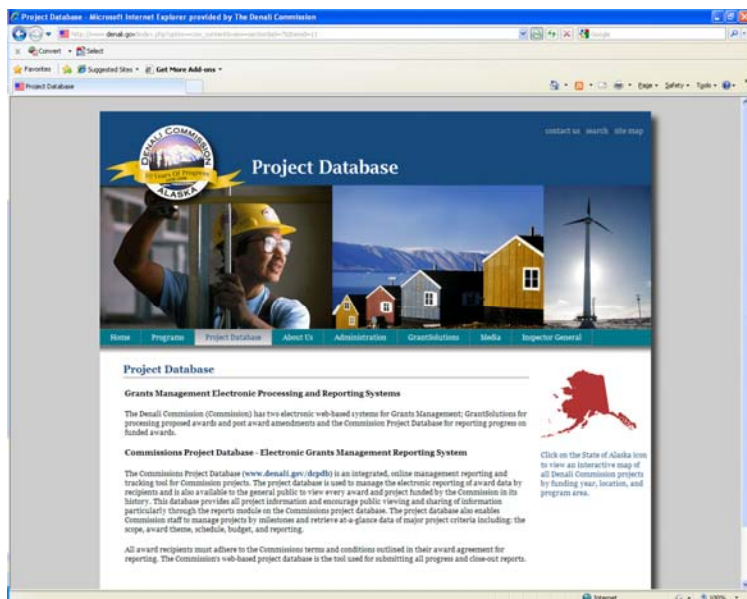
Project Database - Microsoft Internet Explorer provided by The Denali Commission

http://www.denali.gov/index.php?option=com_content&view=section&id=7&Itemid=11

Google

Convert · Select

Favorites · Suggested Sites · Get More Add-ons

Project Database

Page · Safety · Tools

contact us search site map

DENALI COMMISSION
10 Years Of Progress
ALASKA

Project Database

Home · Programs · Project Database · About Us · Administration · GrantSolutions · Media · Inspector General

Project Database

Grants Management Electronic Processing and Reporting Systems

The Denali Commission (Commission) has two electronic web-based systems for Grants Management; GrantSolutions for processing proposed awards and post award amendments and the Commission Project Database for reporting progress on funded awards.

Commissions Project Database - Electronic Grants Management Reporting System

The Commissions Project Database (www.denali.gov/dcpdb) is an integrated, online management reporting and tracking tool for Commission projects. The project database is used to manage the electronic reporting of award data by recipients and is also available to the general public to view every award and project funded by the Commission in its history. This database provides all project information and encourage public viewing and sharing of information particularly through the reports module on the Commissions project database. The project database also enables Commission staff to manage projects by milestones and retrieve at-a-glance data of major project criteria including: the scope, award theme, schedule, budget, and reporting.

All award recipients must adhere to the Commissions terms and conditions outlined in their award agreement for reporting. The Commission's web-based project database is the tool used for submitting all progress and close-out reports.

Click on the State of Alaska icon to view an interactive map of all Denali Commission projects by funding year, location, and program area.

Internet · 100%